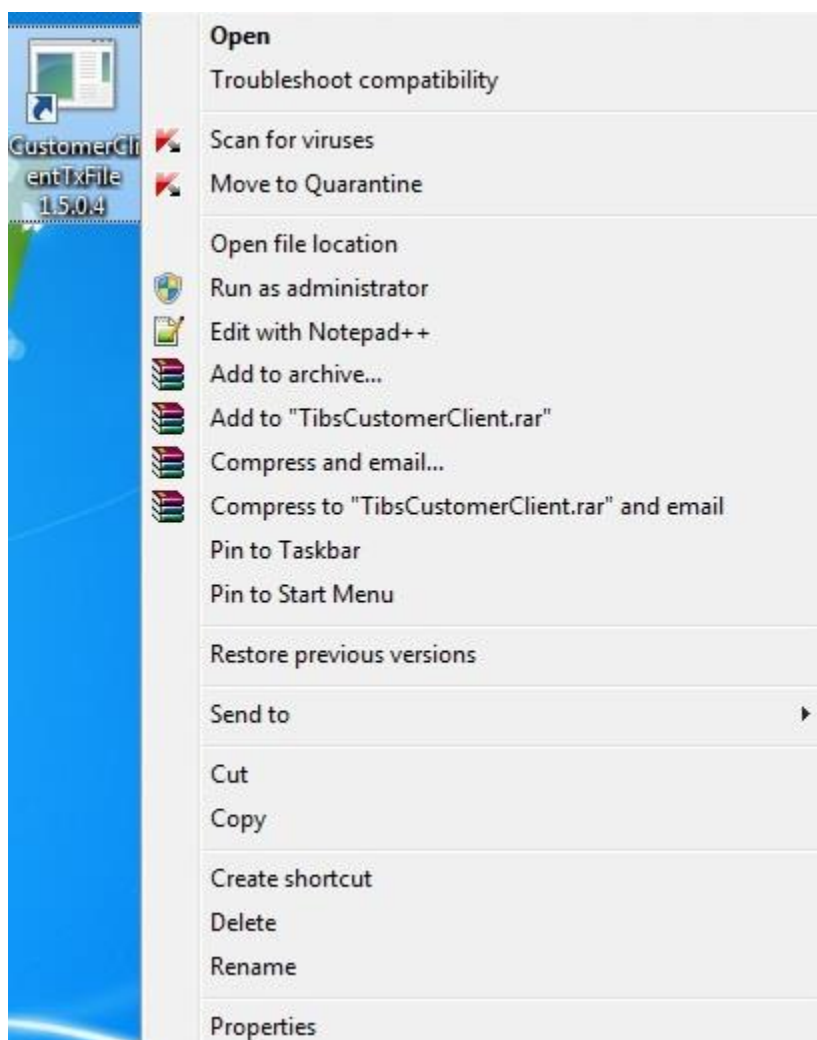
CustomerClientTxFile 1.5.0.4

Open
Troubleshoot compatibility

Scan for viruses
Move to Quarantine

Open file location
Run as administrator
Edit with Notepad++
Add to archive...
Add to "TibsCustomerClient.rar"
Compress and email...
Compress to "TibsCustomerClient.rar" and email
Pin to Taskbar
Pin to Start Menu

Restore previous versions

Send to

Cut
Copy

Create shortcut
Delete
Rename

Properties